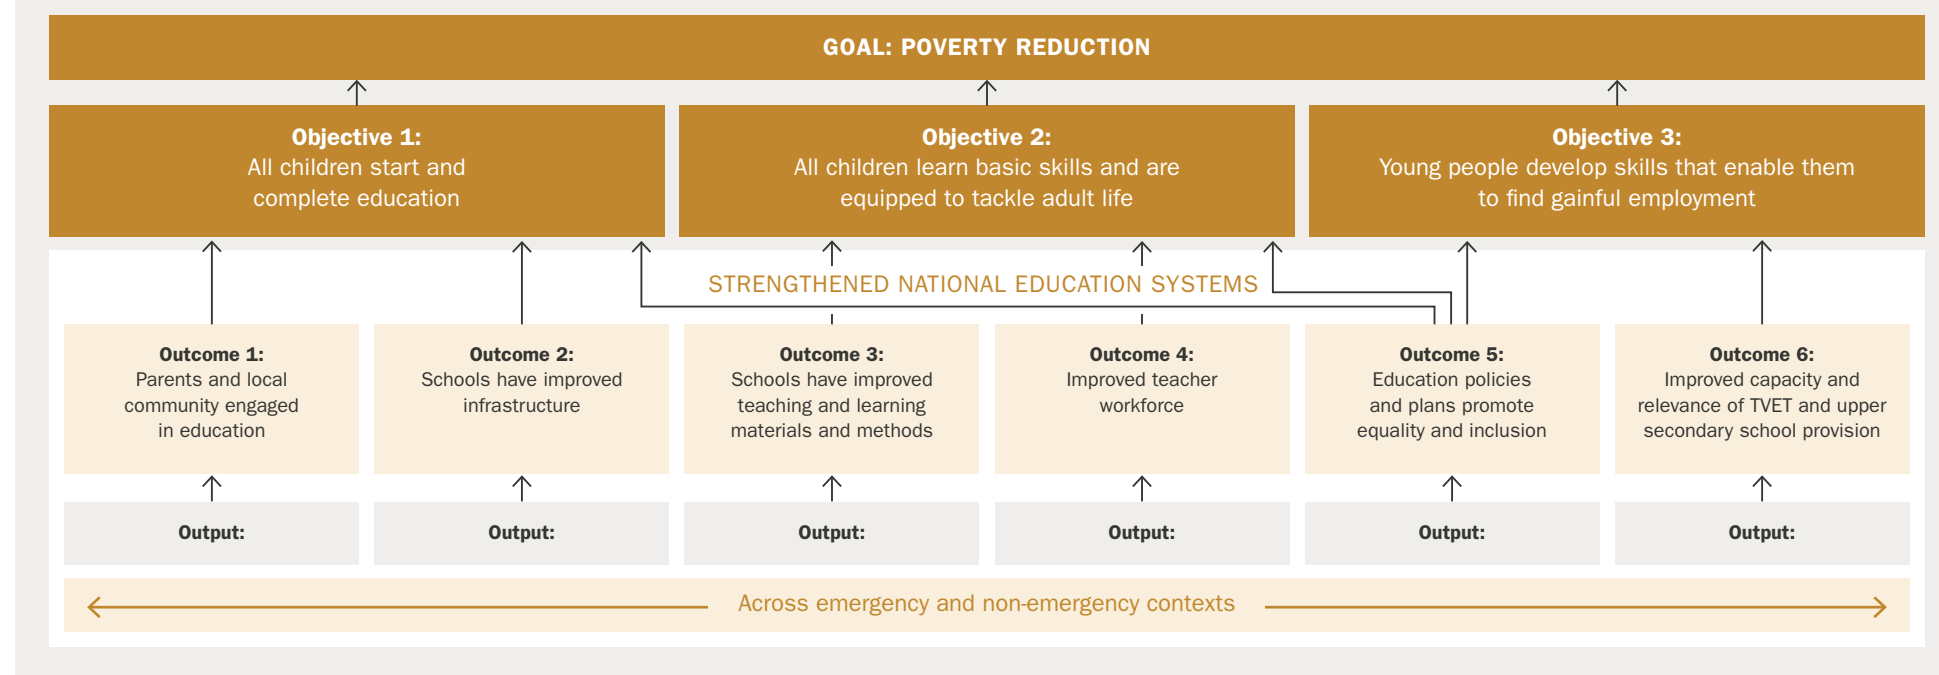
GOAL: POVERTY REDUCTION

Objective 1:
All children start and complete education

Objective 2:
All children learn basic skills and are equipped to tackle adult life

Objective 3:
Young people develop skills that enable them to find gainful employment

STRENGTHENED NATIONAL EDUCATION SYSTEMS

Outcome 1:
Parents and local community engaged in education

Outcome 2:
Schools have improved infrastructure

Outcome 3:
Schools have improved teaching and learning materials and methods

Outcome 4:
Improved teacher workforce

Outcome 5:
Education policies and plans promote equality and inclusion

Outcome 6:
Improved capacity and relevance of TVET and upper secondary school provision

Output:

Output:

Output:

Output:

Output:

Output:

Across emergency and non-emergency contexts